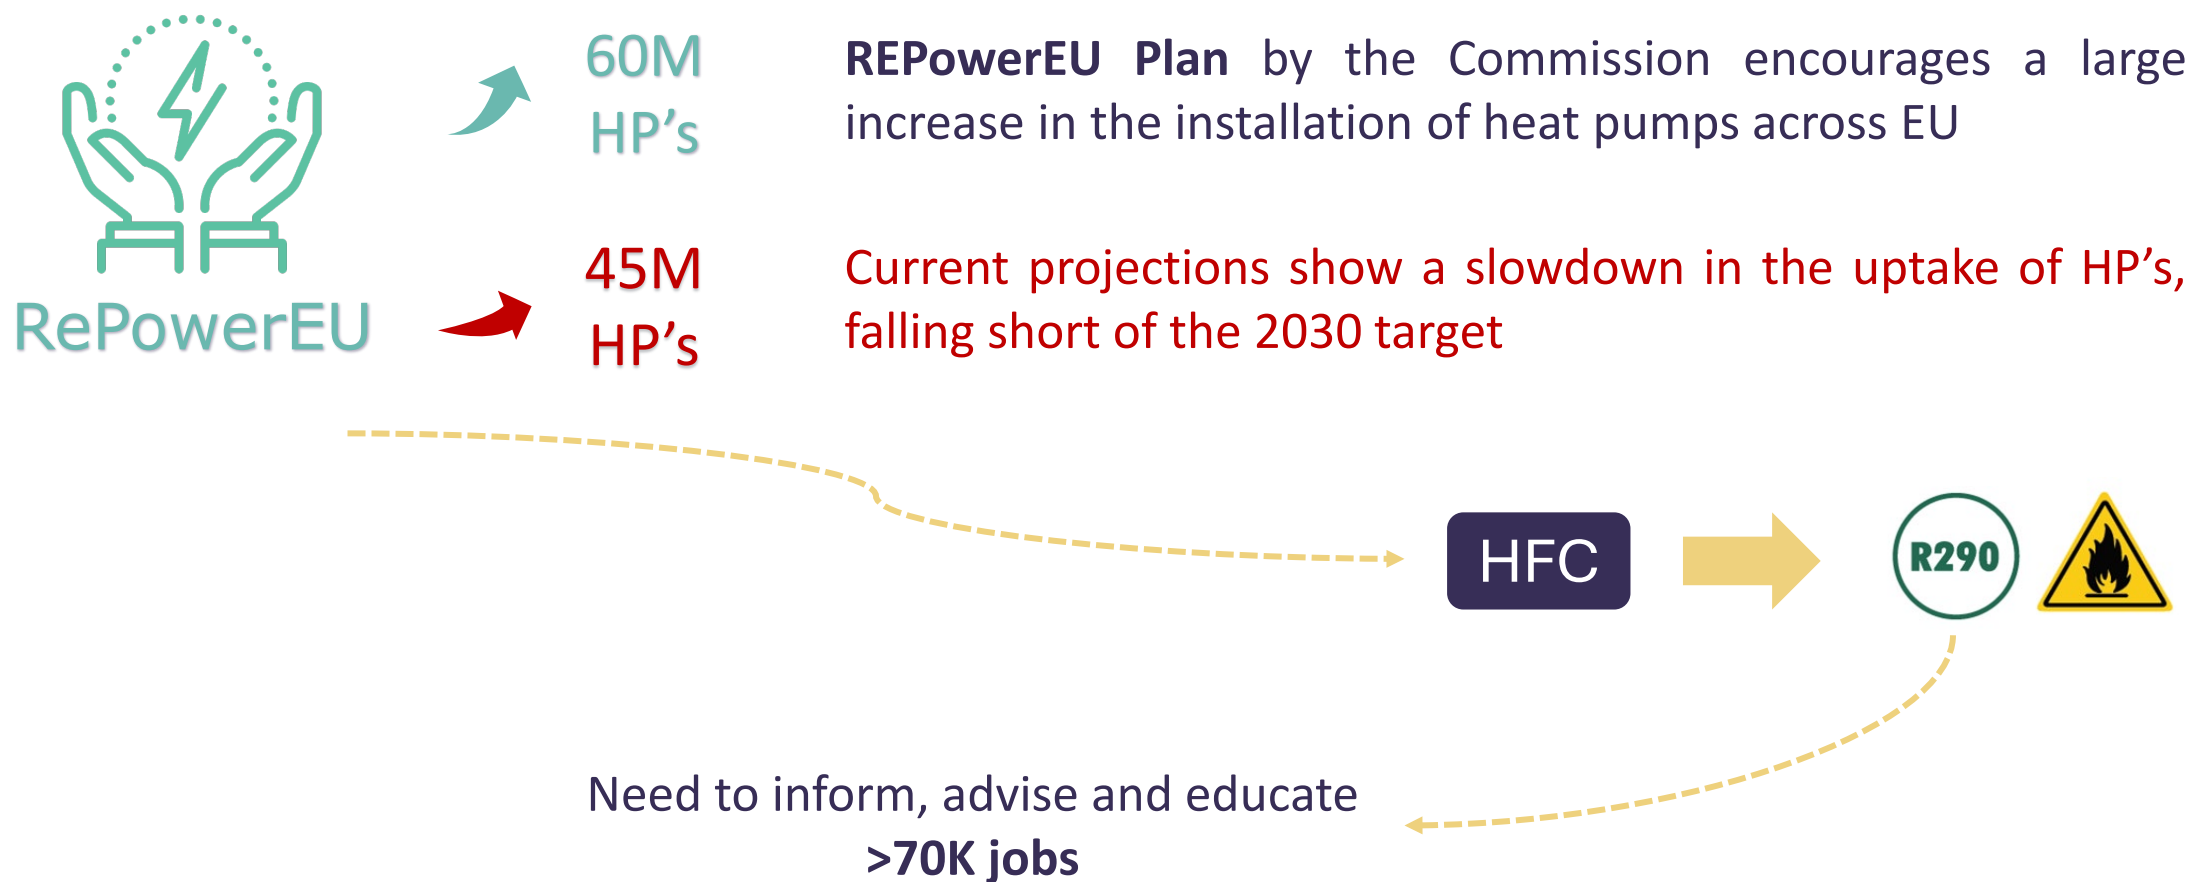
RePowerEU

60M HP’s

REPowerEU Plan by the Commission encourages a large increase in the installation of heat pumps across EU

45M HP’s

Current projections show a slowdown in the uptake of HP’s, falling short of the 2030 target

HFC

R290

Need to inform, advise and educate
>70K jobs